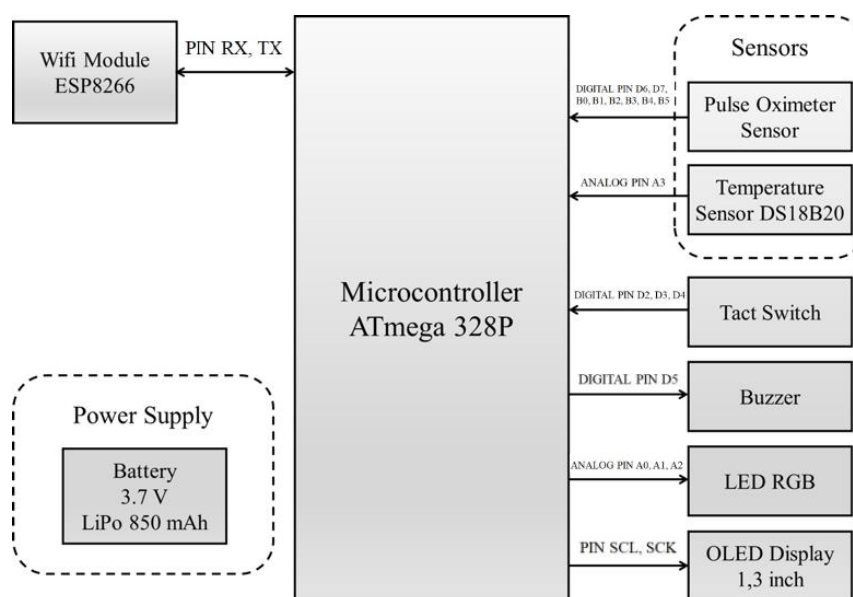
Wifi Module
ESP8266

PIN RX, TX

Microcontroller
ATmega 328P

Sensors

DIGITAL PIN D6, D7, B0, B1, B2, B3, B4, B5

Pulse Oximeter Sensor

ANALOG PIN A3

Temperature Sensor DS18B20

DIGITAL PIN D2, D3, D4

Tact Switch

DIGITAL PIN D5

Buzzer

ANALOG PIN A0, A1, A2

LED RGB

PIN SCL, SCK

OLED Display
1,3 inch

Power Supply

Battery
3.7 V
LiPo 850 mAh